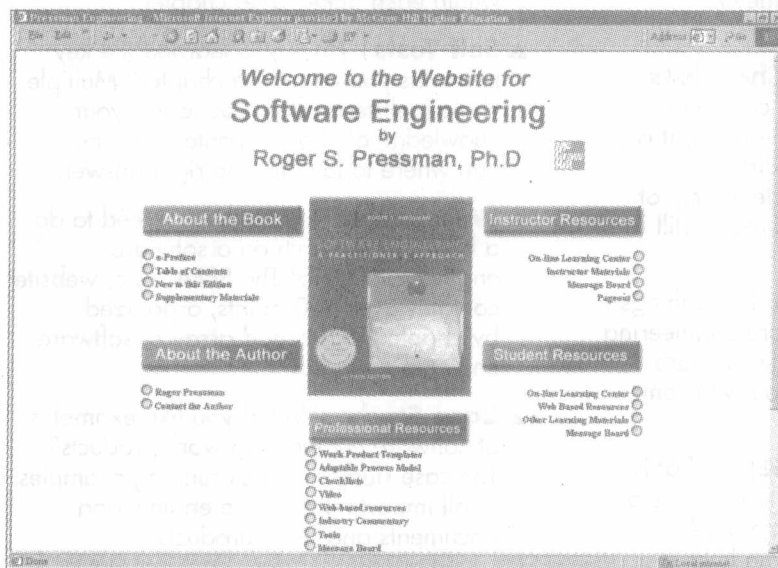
Pressman Engineering - Microsoft Internet Explorer provided by McGraw-Hill Higher Education

Welcome to the Website for
Software Engineering
by
Roger S. Pressman, Ph.D

About the Book
e-Preface
Table of Contents
New to this Edition
Supplementary Materials

SOFTWARE ENGINEERING
A PRACTITIONER'S APPROACH

Instructor Resources
On-line Learning Center
Instructor Materials
Message Board
Pageout

About the Author
Roger Pressman
Contact the Author

Student Resources
On-line Learning Center
Web Based Resources
Other Learning Materials
Message Board

Professional Resources
Work Product Templates
Adaptable Process Model
Checklists
Video
Web-based resources
Industry Commentary
Tools
Message Board

Done
Local intranet